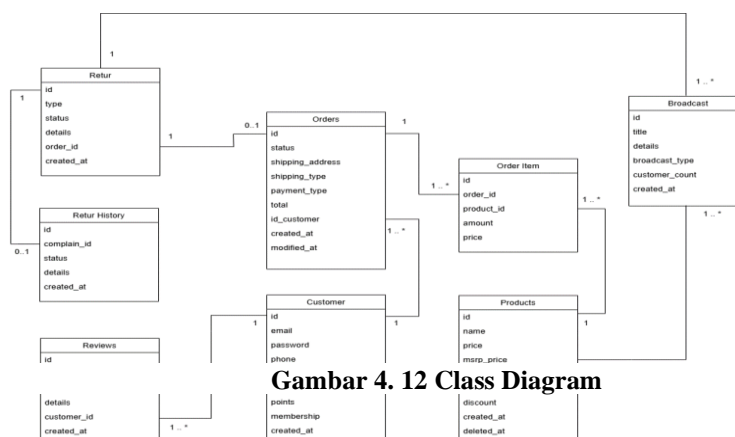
1

Retur
id
type
status
details
order_id
created_at

1

1

0..1

Orders
id
status
shipping_address
shipping_type
payment_type
total
id_customer
created_at
modified_at

1

1 .. *

Order Item
id
order_id
product_id
amount
price

1 .. *

1 .. *

Broadcast
id
title
details
broadcast_type
customer_count
created_at

1 .. *

Retur History
id
complain_id
status
details
created_at

0..1

1 .. *

Customer
id
email
password
phone
points
membership
created_at

1

1

Products
id
name
price
msrp_price
discount
created_at
deleted_at

1

Reviews
id
details
customer_id
created_at

1 .. *

Gambar 4. 12 Class Diagram